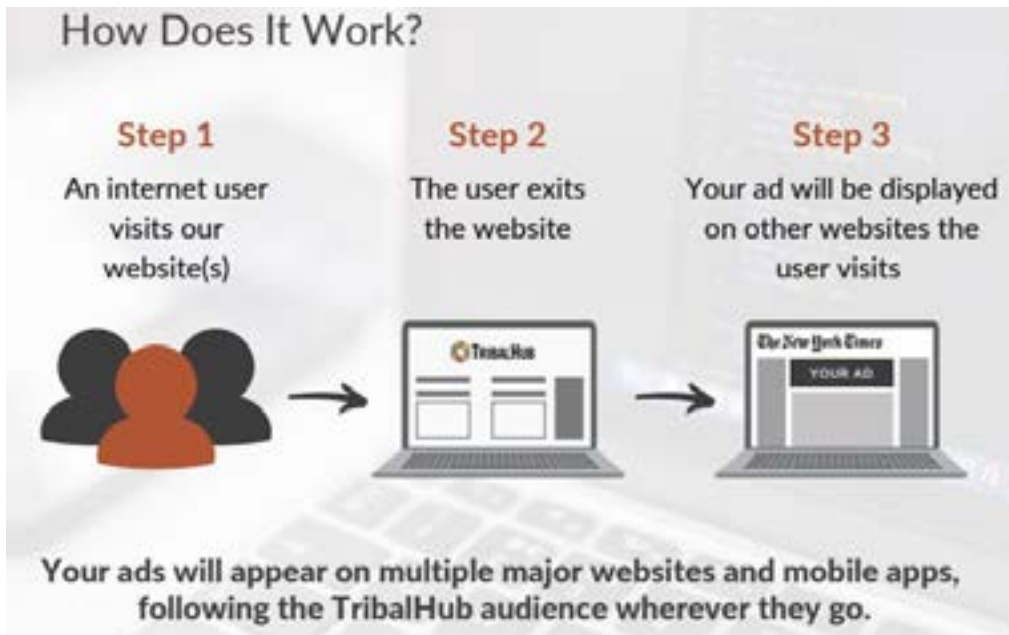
How Does It Work?

Step 1
An internet user visits our website(s)

Step 2
The user exits the website

Step 3
Your ad will be displayed on other websites the user visits

TribalHub

The New York Times

YOUR AD

Your ads will appear on multiple major websites and mobile apps, following the TribalHub audience wherever they go.